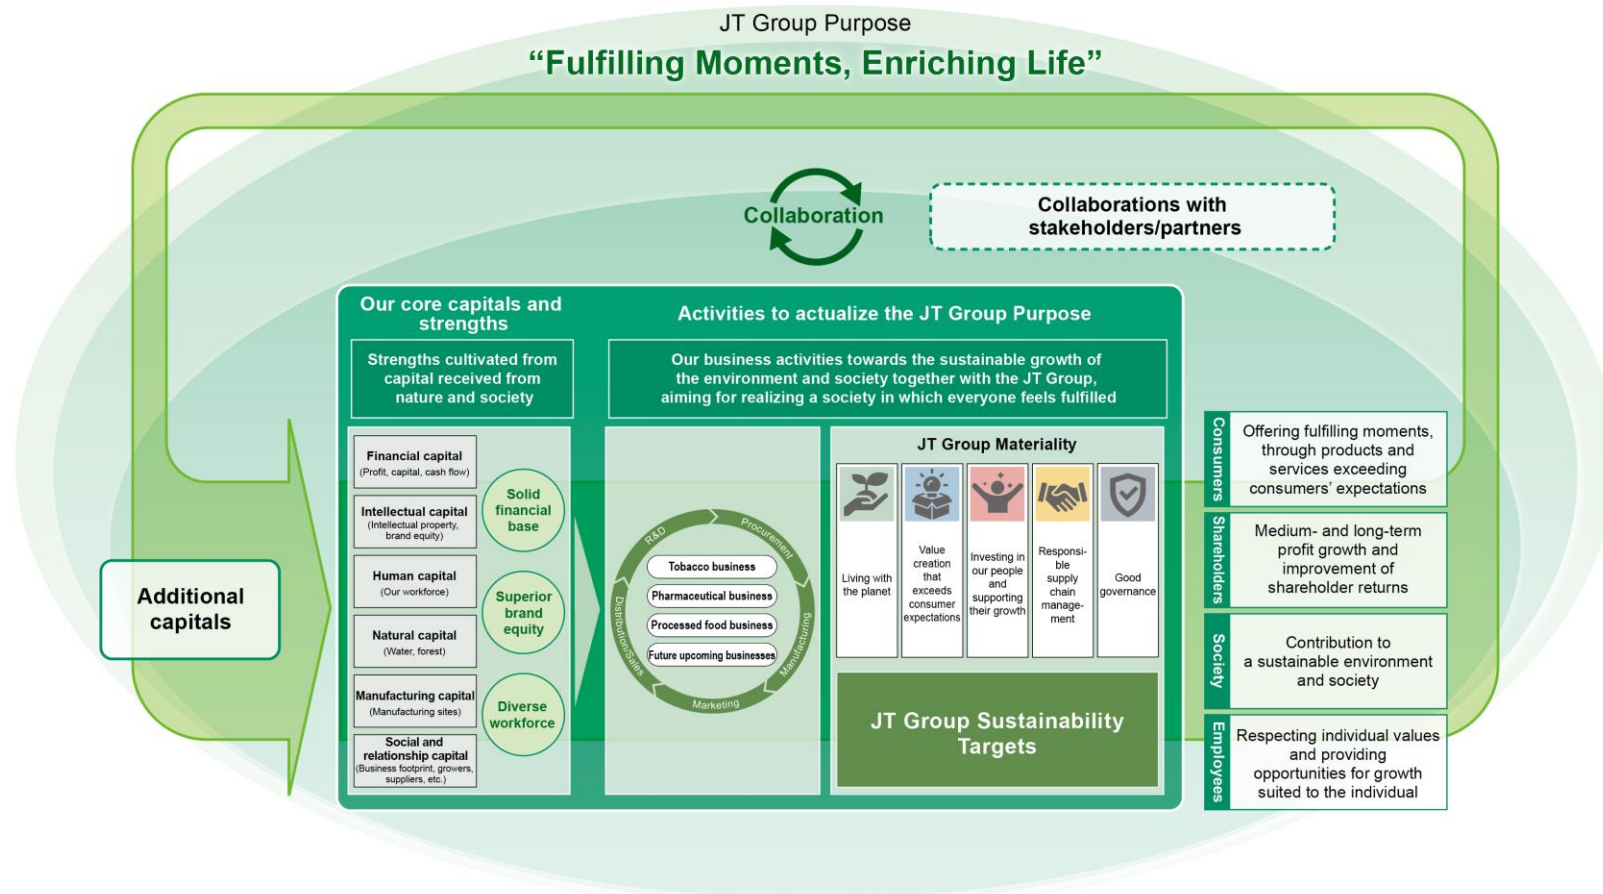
JT Group Purpose

“Fulfilling Moments, Enriching Life”

Collaboration

Collaborations with stakeholders/partners

Additional capitals

Our core capitals and strengths

Strengths cultivated from capital received from nature and society

Financial capital
(Profit, capital, cash flow)

Intellectual capital
(Intellectual property, brand equity)

Human capital
(Our workforce)

Natural capital
(Water, forest)

Manufacturing capital
(Manufacturing sites)

Social and relationship capital
(Business footprint, growers, suppliers, etc.)

Solid financial base

Superior brand equity

Diverse workforce

Activities to actualize the JT Group Purpose

Our business activities towards the sustainable growth of the environment and society together with the JT Group, aiming for realizing a society in which everyone feels fulfilled

R&D
Procurement
Manufacturing
Marketing
Distribution/Sales

Tobacco business
Pharmaceutical business
Processed food business
Future upcoming businesses

JT Group Materiality

Living with the planet

Value creation that exceeds consumer expectations

Investing in our people and supporting their growth

Responsible supply chain management

Good governance

JT Group Sustainability Targets

Consumers
Offering fulfilling moments, through products and services exceeding consumers’ expectations

Shareholders
Medium- and long-term profit growth and improvement of shareholder returns

Society
Contribution to a sustainable environment and society

Employees
Respecting individual values and providing opportunities for growth suited to the individual